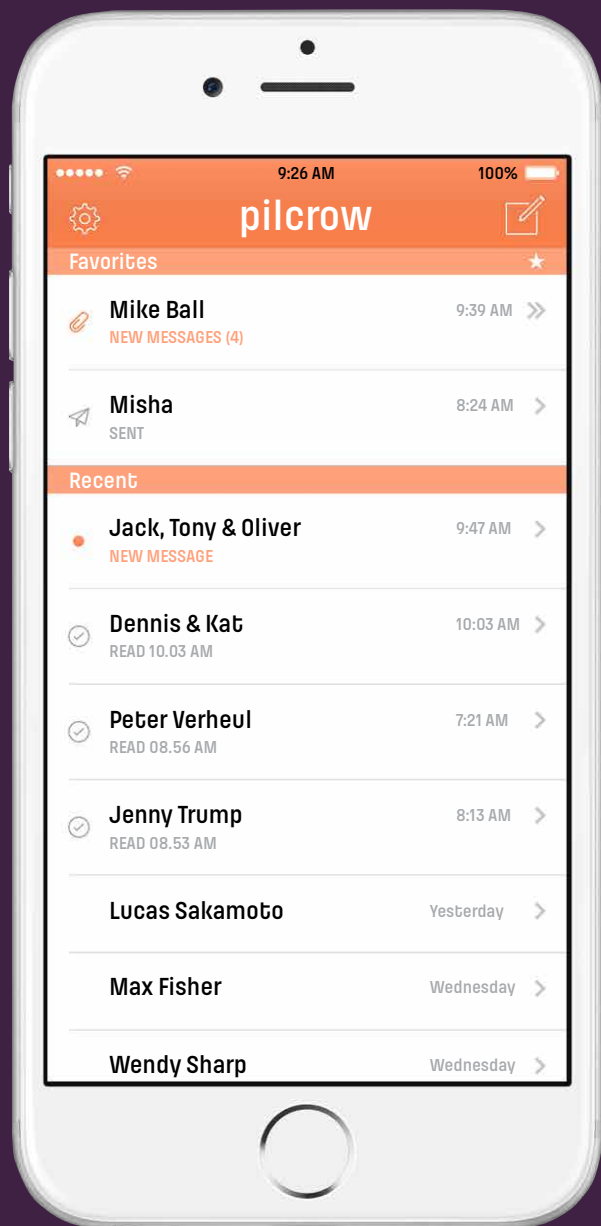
9:26 AM 100%

pilcrow

Favorites

Mike Ball 9:39 AM
NEW MESSAGES (4)

Misha 8:24 AM
SENT

Recent

Jack, Tony & Oliver 9:47 AM
NEW MESSAGE

Dennis & Kat 10:03 AM
READ 10.03 AM

Peter Verheul 7:21 AM
READ 08.56 AM

Jenny Trump 8:13 AM
READ 08.53 AM

Lucas Sakamoto Yesterday

Max Fisher Wednesday

Wendy Sharp Wednesday